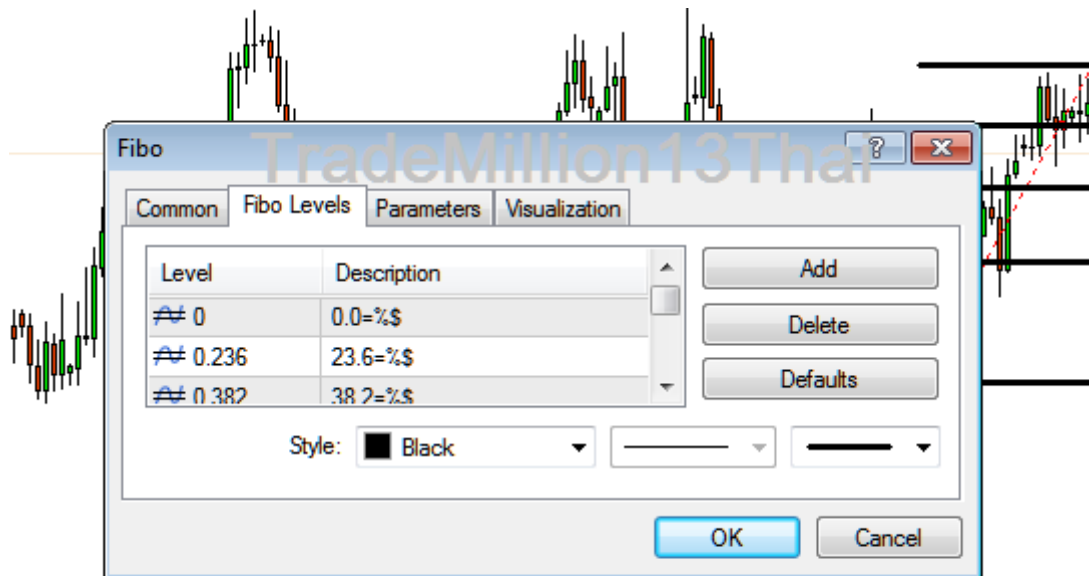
Fibo

TradeMillion13Thai

?

Common | Fibo Levels | Parameters | Visualization

| Level | Description |
|---|---|
| 0 | 0.0=%$ |
| 0.236 | 23.6=%$ |
| 0.382 | 38.2=%$ |

Add

Delete

Defaults

Style: Black

OK

Cancel